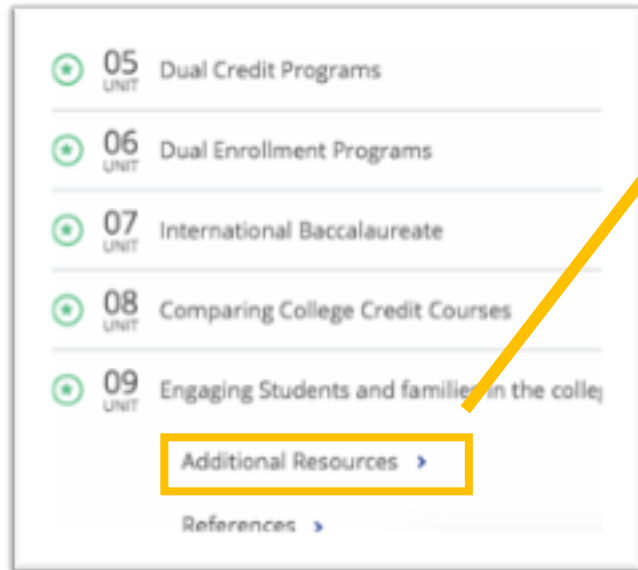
05 UNIT Dual Credit Programs

06 UNIT Dual Enrollment Programs

07 UNIT International Baccalaureate

08 UNIT Comparing College Credit Courses

09 UNIT Engaging Students and famili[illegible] in the colle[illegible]

Additional Resources ›

References ›